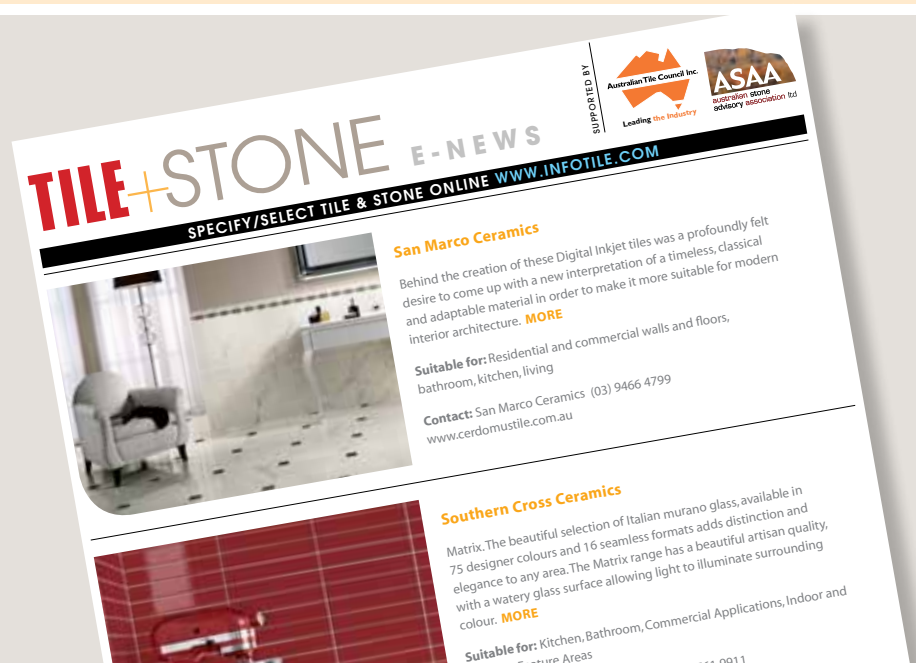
TILE+STONE E-NEWS

SUPPORTED BY

Australian Tile Council Inc.
Leading the Industry

ASAA
australian stone advisory association ltd

SPECIFY/SELECT TILE & STONE ONLINE WWW.INFOTILE.COM

San Marco Ceramics

Behind the creation of these Digital Inkjet tiles was a profoundly felt desire to come up with a new interpretation of a timeless, classical and adaptable material in order to make it more suitable for modern interior architecture. MORE

Suitable for: Residential and commercial walls and floors, bathroom, kitchen, living

Contact: San Marco Ceramics (03) 9466 4799
www.cerdomustile.com.au

Southern Cross Ceramics

Matrix. The beautiful selection of Italian murano glass, available in 75 designer colours and 16 seamless formats adds distinction and elegance to any area. The Matrix range has a beautiful artisan quality, with a watery glass surface allowing light to illuminate surrounding colour. MORE

Suitable for: Kitchen, Bathroom, Commercial Applications, Indoor and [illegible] Feature Areas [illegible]